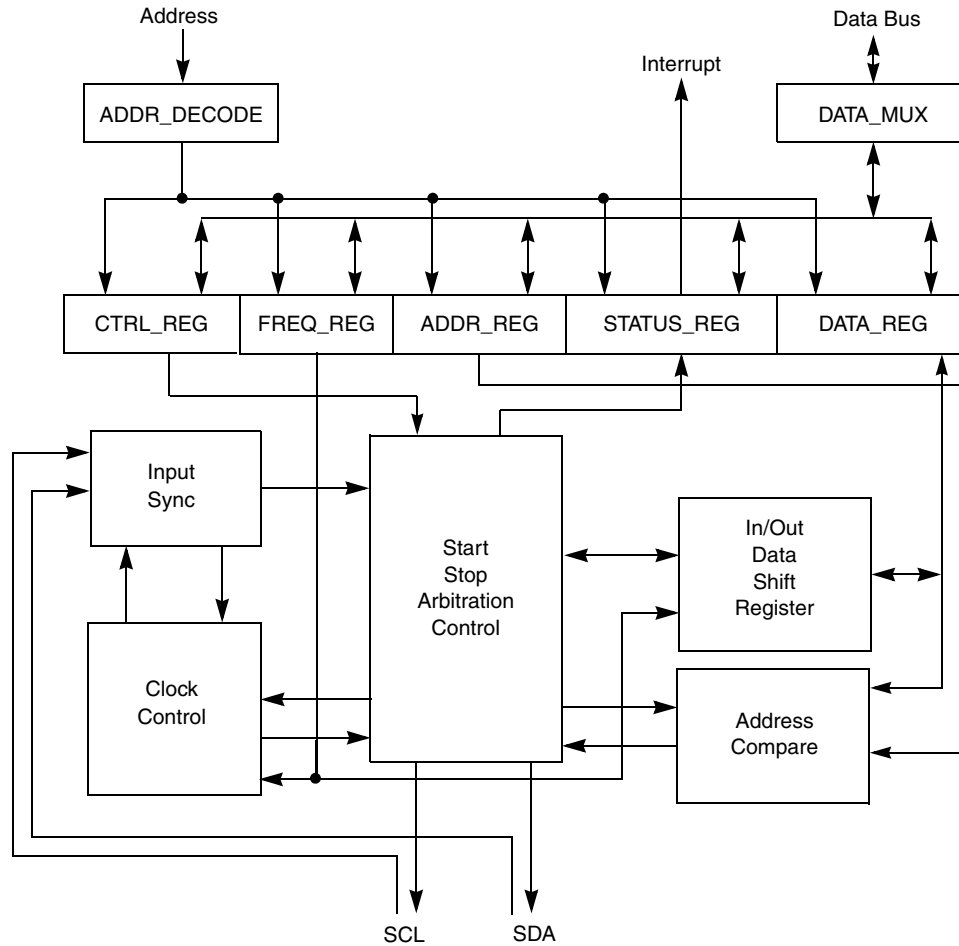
Address

Data Bus

Interrupt

ADDR_DECODE

DATA_MUX

CTRL_REG

FREQ_REG

ADDR_REG

STATUS_REG

DATA_REG

Input Sync

Start Stop Arbitration Control

In/Out Data Shift Register

Clock Control

Address Compare

SCL

SDA